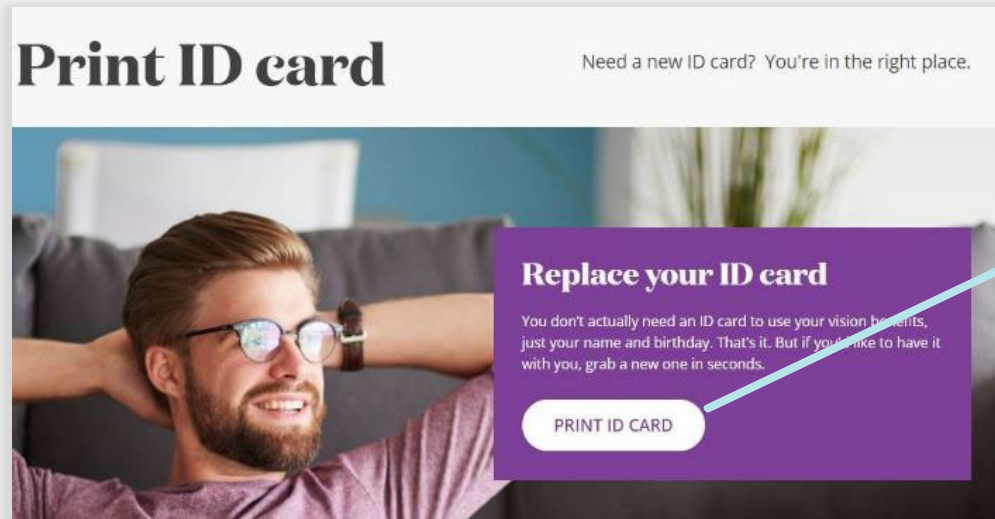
Print ID card

Need a new ID card? You're in the right place.

Replace your ID card

You don't actually need an ID card to use your vision benefits, just your name and birthday. That's it. But if you'd like to have it with you, grab a new one in seconds.

PRINT ID CARD